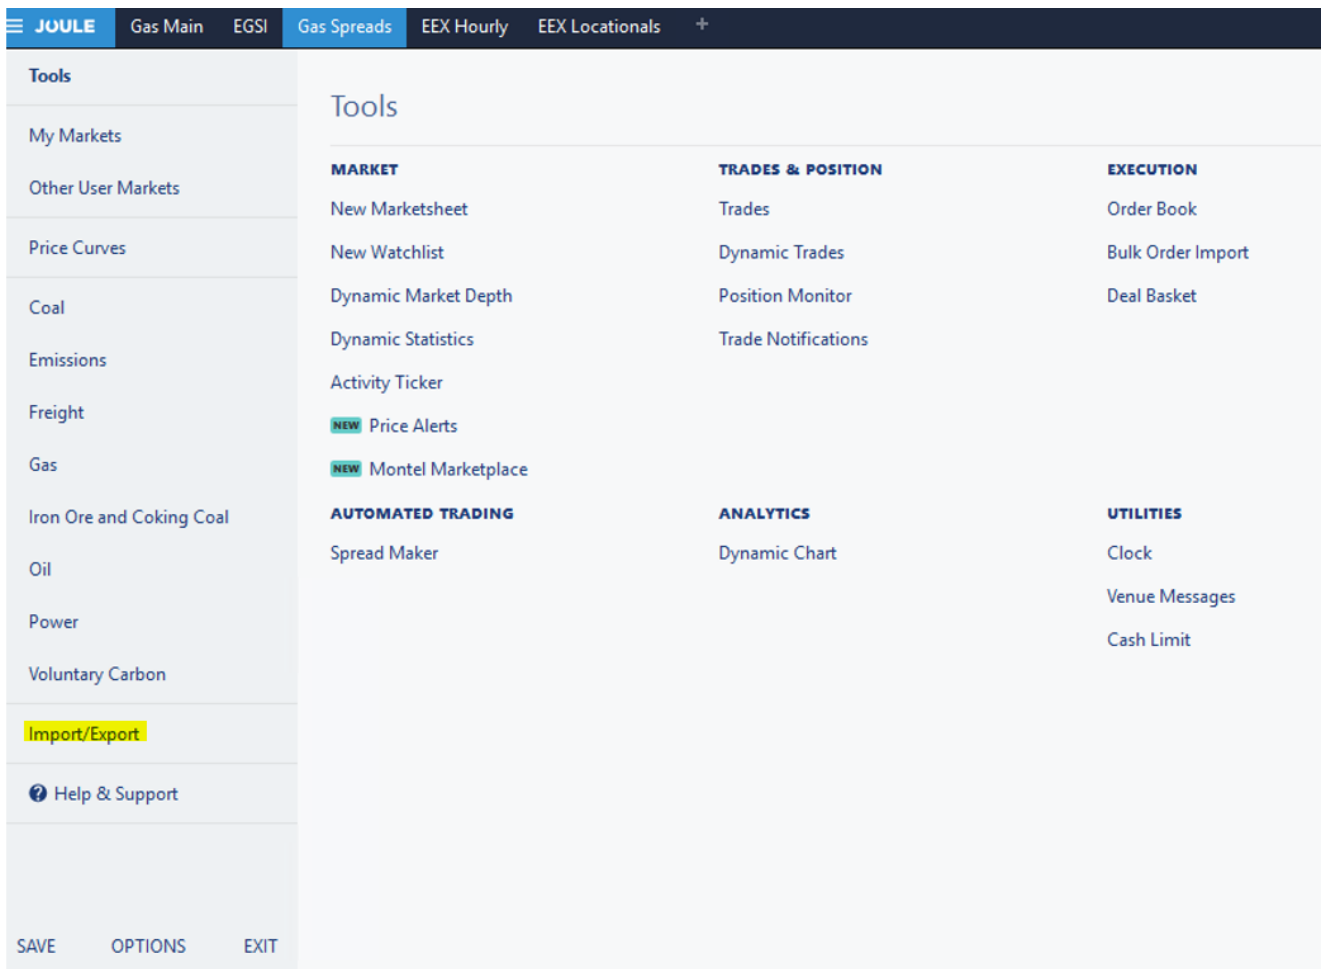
JOULE Gas Main EGSI Gas Spreads EEX Hourly EEX Locationals +

Tools

My Markets

Other User Markets

Price Curves

Coal

Emissions

Freight

Gas

Iron Ore and Coking Coal

Oil

Power

Voluntary Carbon

Import/Export

Help & Support

SAVE OPTIONS EXIT

Tools

MARKET

New Marketsheet

New Watchlist

Dynamic Market Depth

Dynamic Statistics

Activity Ticker

NEW Price Alerts

NEW Montel Marketplace

TRADES & POSITION

Trades

Dynamic Trades

Position Monitor

Trade Notifications

EXECUTION

Order Book

Bulk Order Import

Deal Basket

AUTOMATED TRADING

Spread Maker

ANALYTICS

Dynamic Chart

UTILITIES

Clock

Venue Messages

Cash Limit